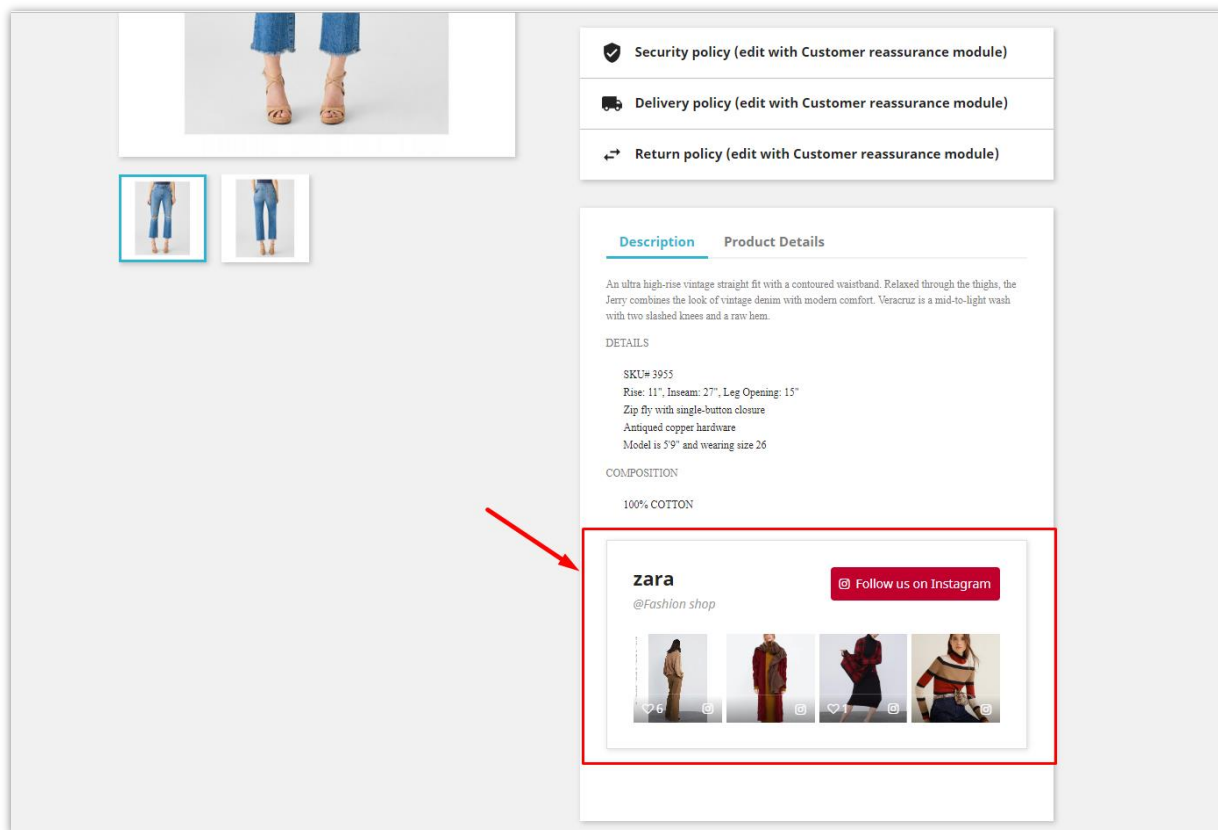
Security policy (edit with Customer reassurance module)

Delivery policy (edit with Customer reassurance module)

Return policy (edit with Customer reassurance module)

Description Product Details

An ultra high-rise vintage straight fit with a contoured waistband. Relaxed through the thighs, the Jerry combines the look of vintage denim with modern comfort. Veracruz is a mid-to-light wash with two slashed knees and a raw hem.

DETAILS

SKU# 3955
Rise: 11", Inseam: 27", Leg Opening: 15"
Zip fly with single-button closure
Antiqued copper hardware
Model is 5'9" and wearing size 26

COMPOSITION

100% COTTON

zara
@Fashion shop

Follow us on Instagram

6

1